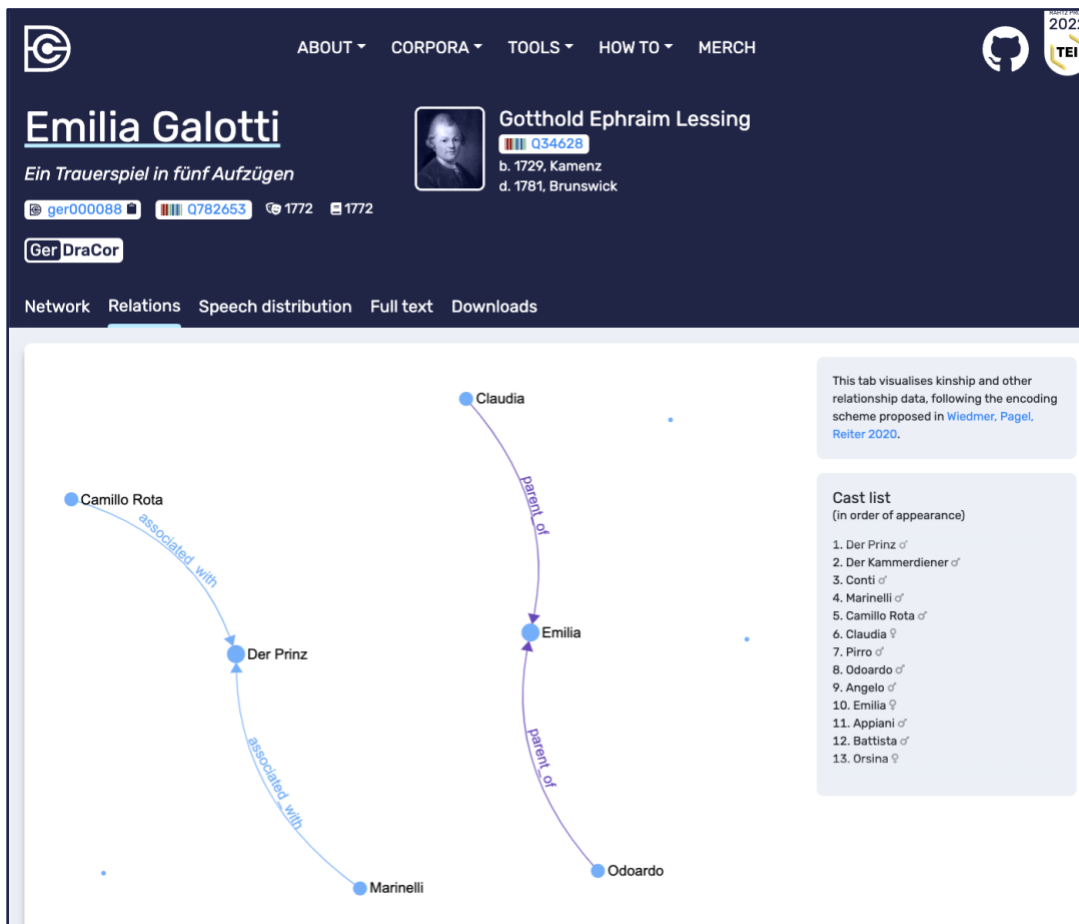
ABOUT ▾ CORPORA ▾ TOOLS ▾ HOW TO ▾ MERCH

2022 TEI

Emilia Galotti

Ein Trauerspiel in fünf Aufzügen

ger000088 Q782653 1772 1772

GerDraCor

Gotthold Ephraim Lessing
Q34628
b. 1729, Kamenz
d. 1781, Brunswick

Network Relations Speech distribution Full text Downloads

Claudia
parent_of
Camillo Rota
associated_with
Emilia
Der Prinz
parent_of
associated_with
Odoardo
Marinelli

This tab visualises kinship and other relationship data, following the encoding scheme proposed in Wiedmer, Pagel, Reiter 2020.

Cast list
(in order of appearance)

1. Der Prinz ♂
2. Der Kammerdiener ♂
3. Conti ♂
4. Marinelli ♂
5. Camillo Rota ♂
6. Claudia ♀
7. Pirro ♂
8. Odoardo ♂
9. Angelo ♂
10. Emilia ♀
11. Appiani ♂
12. Battista ♂
13. Orsina ♀